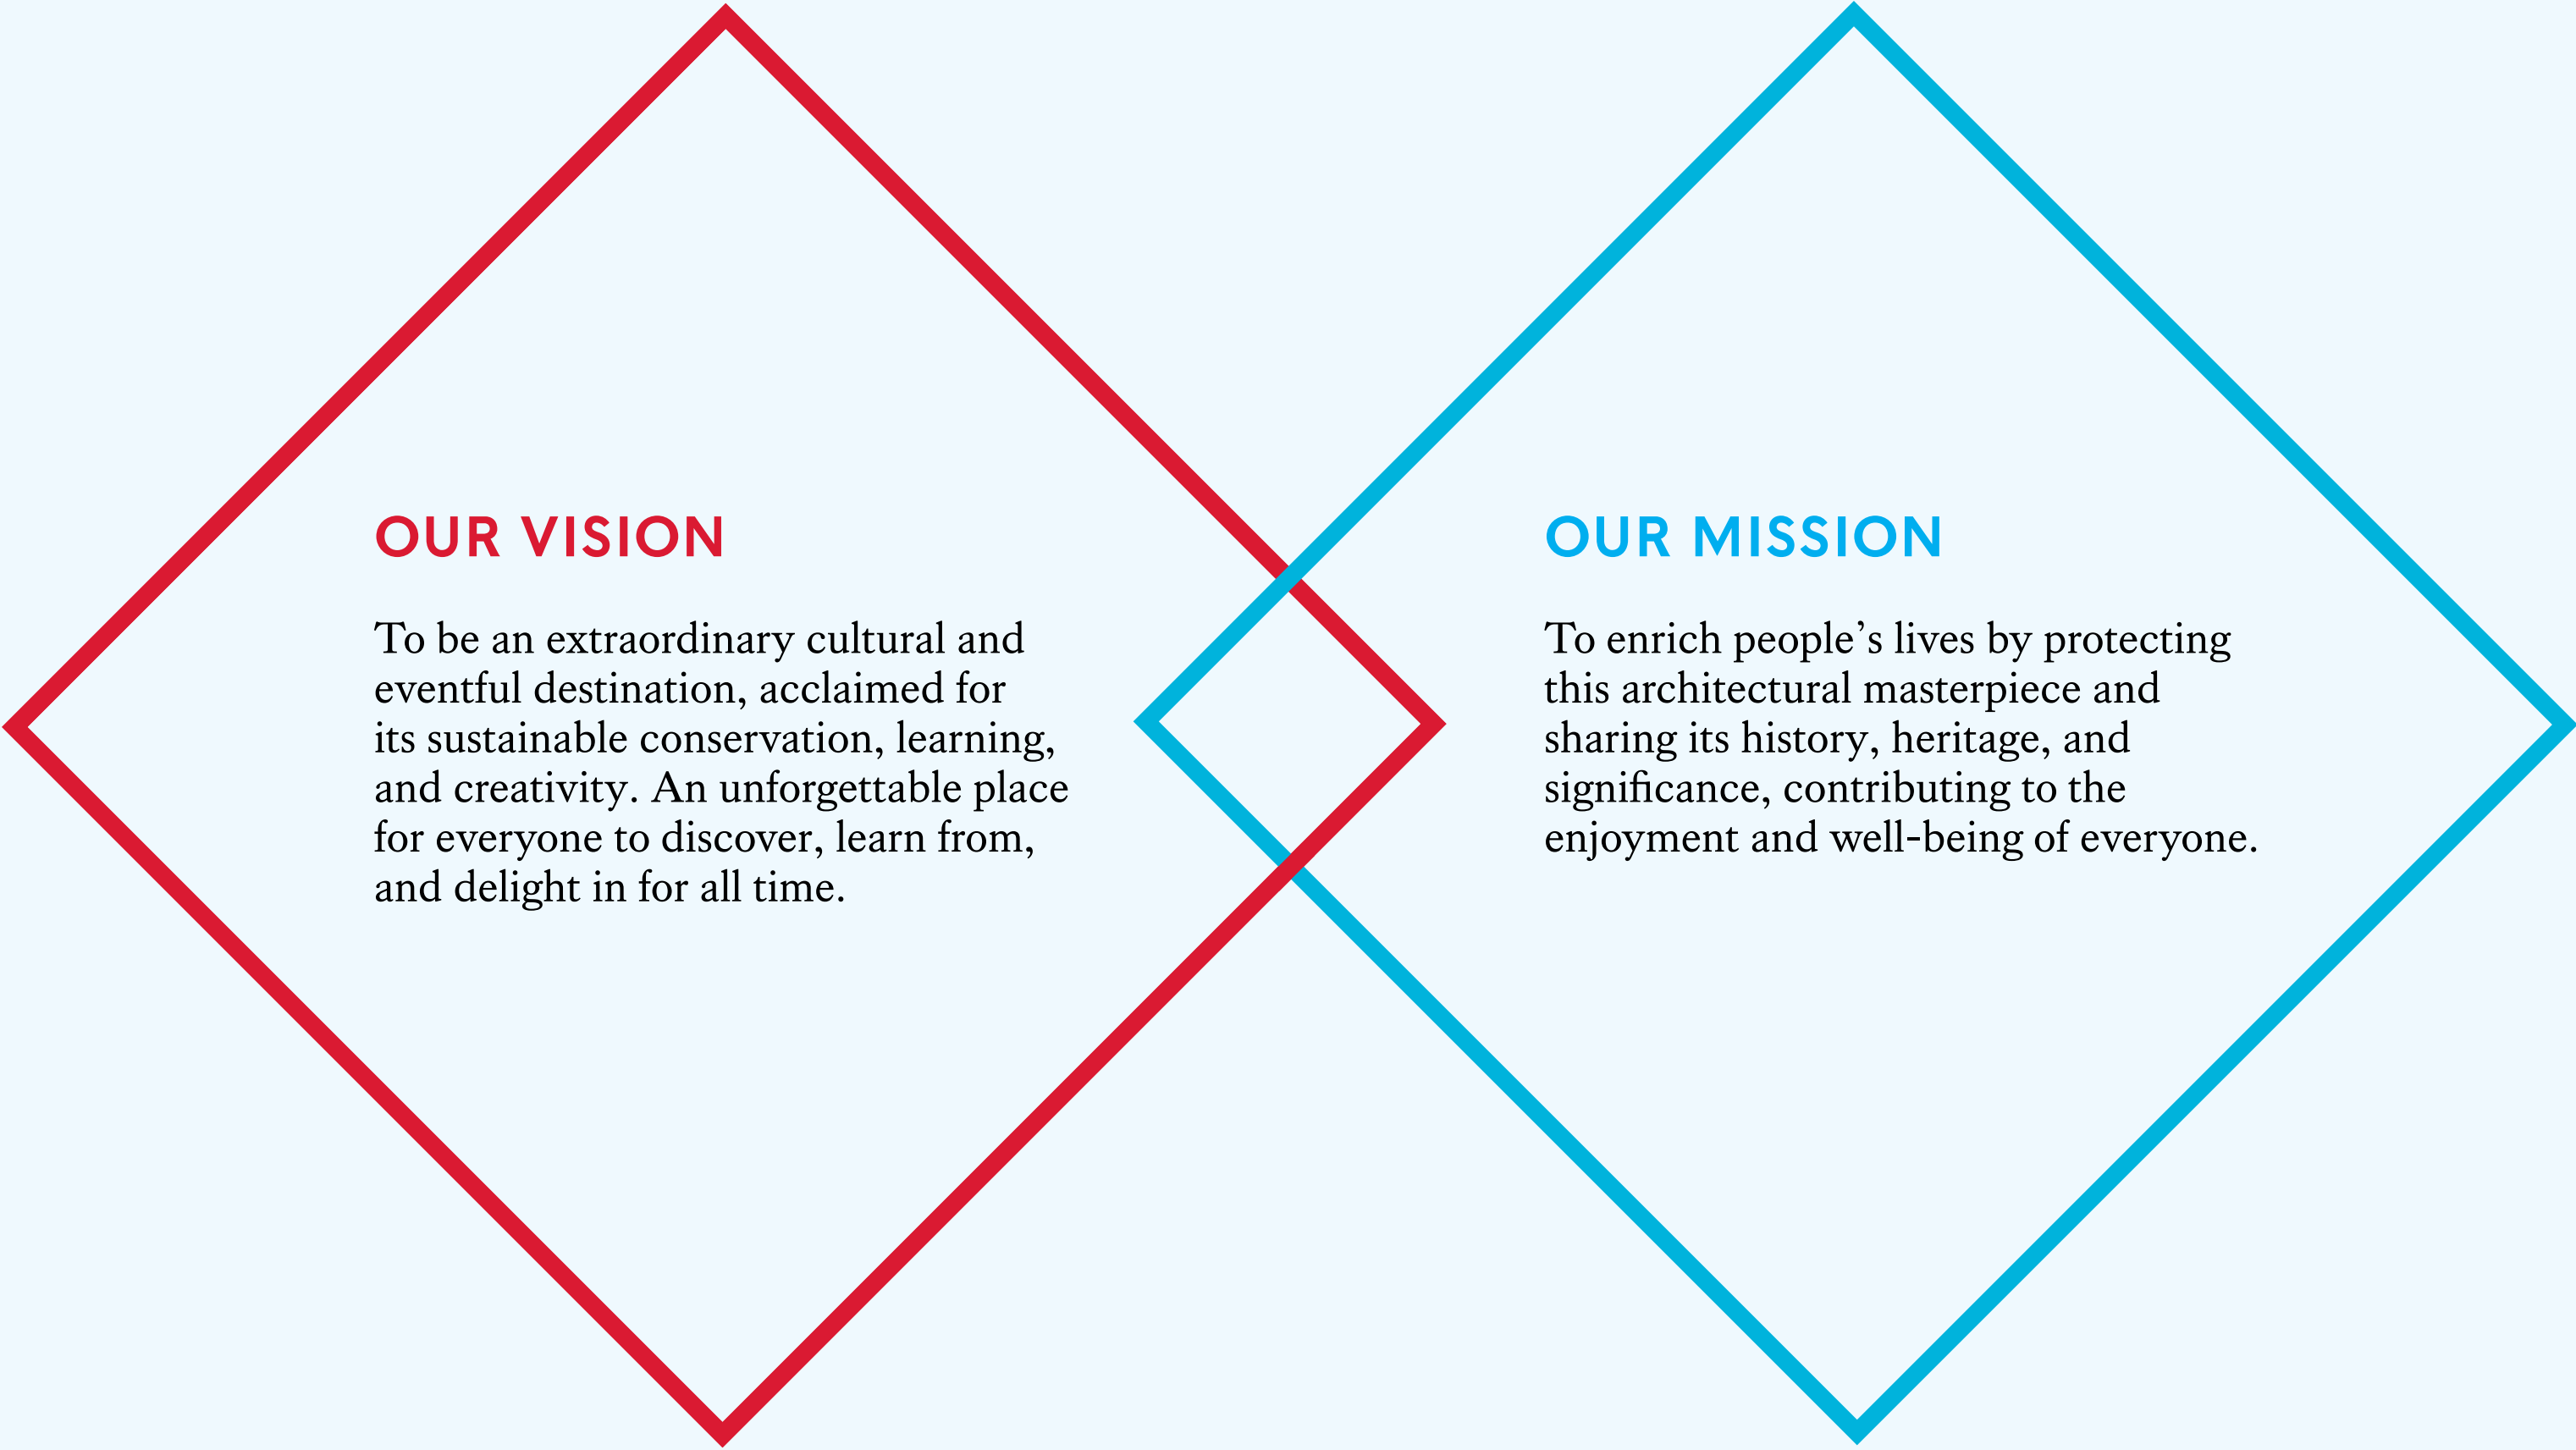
OUR VISION

To be an extraordinary cultural and eventful destination, acclaimed for its sustainable conservation, learning, and creativity. An unforgettable place for everyone to discover, learn from, and delight in for all time.

OUR MISSION

To enrich people’s lives by protecting this architectural masterpiece and sharing its history, heritage, and significance, contributing to the enjoyment and well-being of everyone.